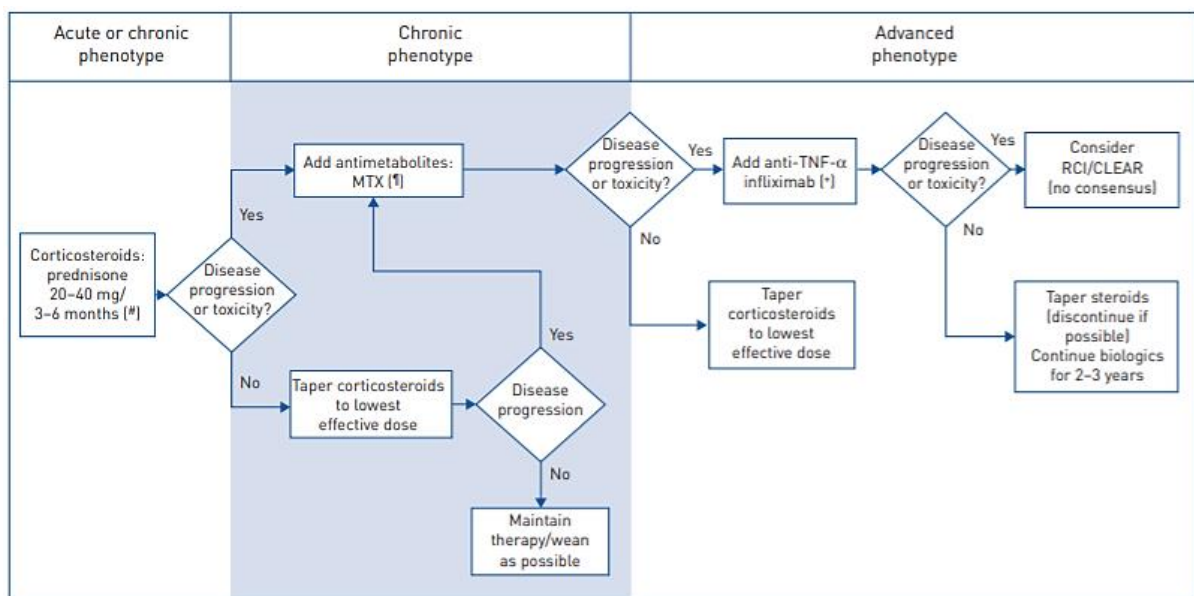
Acute or chronic phenotype

Chronic phenotype

Advanced phenotype

Corticosteroids: prednisone 20–40 mg/ 3–6 months (#)

Disease progression or toxicity?

Yes

No

Add antimetabolites: MTX (¶)

Taper corticosteroids to lowest effective dose

Disease progression

Yes

No

Maintain therapy/wean as possible

Disease progression or toxicity?

Yes

No

Add anti-TNF-α infliximab (+)

Taper corticosteroids to lowest effective dose

Disease progression or toxicity?

Yes

No

Consider RCI/CLEAR (no consensus)

Taper steroids (discontinue if possible) Continue biologics for 2–3 years